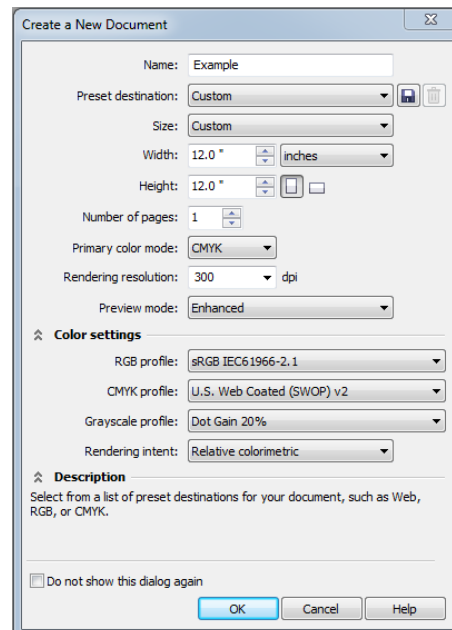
Create a New Document

Name: Example

Preset destination: Custom

Size: Custom

Width: 12.0 " inches

Height: 12.0 "

Number of pages: 1

Primary color mode: CMYK

Rendering resolution: 300 dpi

Preview mode: Enhanced

Color settings

RGB profile: sRGB IEC61966-2.1

CMYK profile: U.S. Web Coated (SWOP) v2

Grayscale profile: Dot Gain 20%

Rendering intent: Relative colorimetric

Description

Select from a list of preset destinations for your document, such as Web, RGB, or CMYK.

Do not show this dialog again

OK Cancel Help